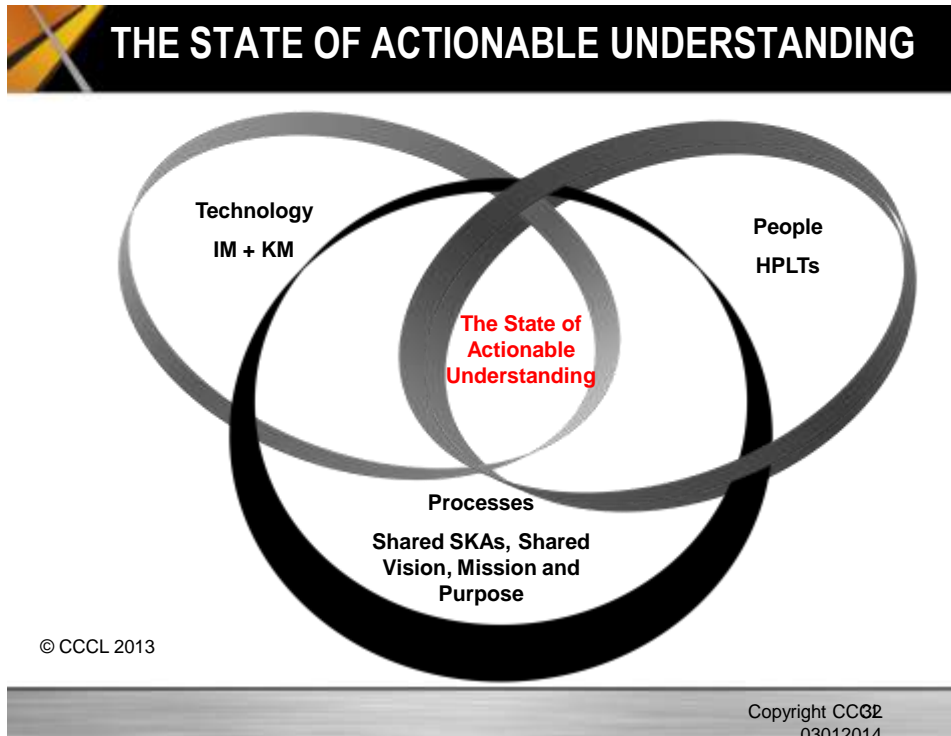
THE STATE OF ACTIONABLE UNDERSTANDING

Technology

IM + KM

People

HPLTs

The State of Actionable Understanding

Processes

Shared SKAs, Shared Vision, Mission and Purpose

© CCCL 2013

Copyright CCCL 32

03012014